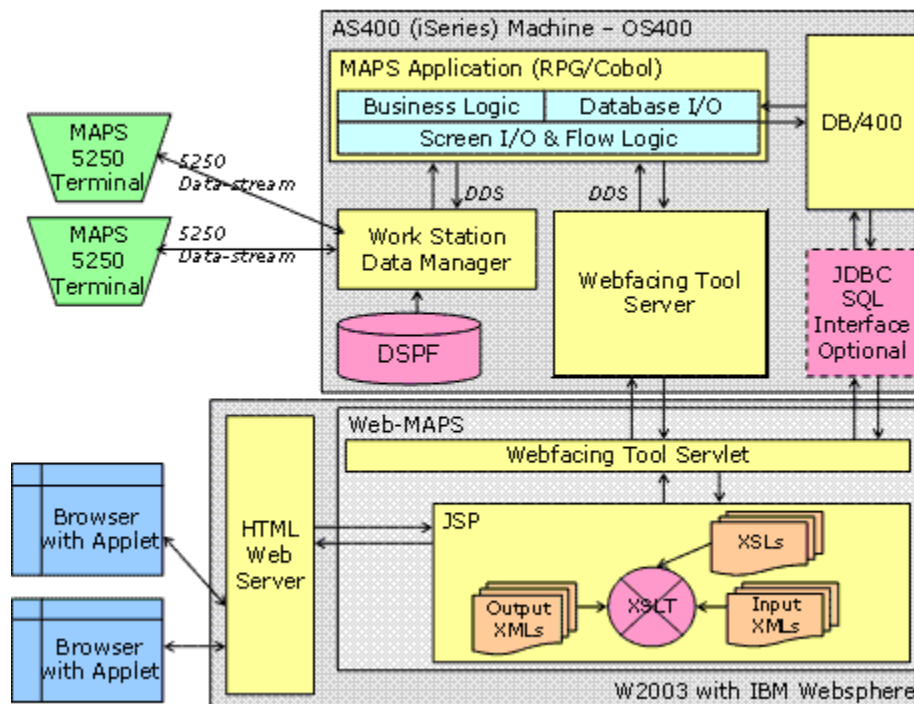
AS400 (iSeries) Machine – OS400

MAPS Application (RPG/Cobol)

Business Logic

Database I/O

Screen I/O & Flow Logic

DB/400

MAPS 5250 Terminal

5250 Data-stream

MAPS 5250 Terminal

5250 Data-stream

DDS

DDS

Work Station Data Manager

Webfacing Tool Server

JDBC SQL Interface Optional

DSPF

Web-MAPS

Webfacing Tool Servlet

Browser with Applet

HTML Web Server

JSP

XSLs

XSLT

Output XMLs

Input XMLs

Browser with Applet

W2003 with IBM Websphere